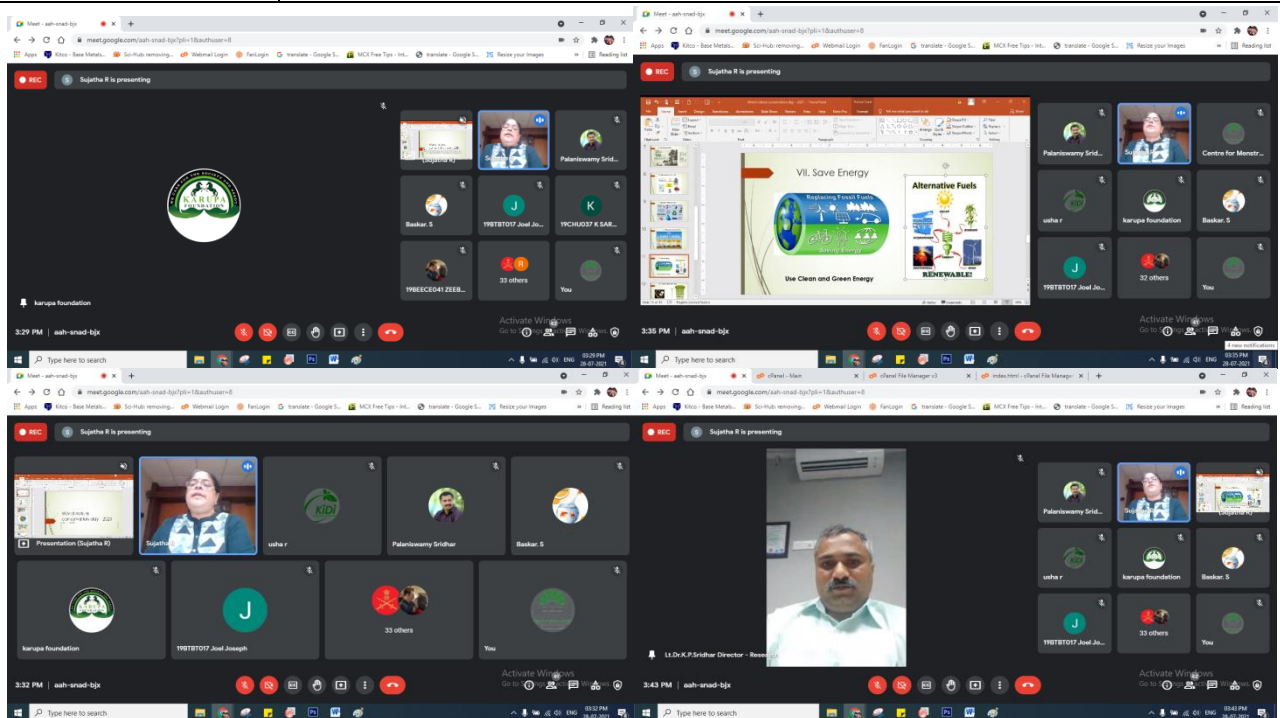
Meet - aah-snad-bjx
meet.google.com/aah-snad-bjx?pli=1&authuser=0
Apps Kitco - Base Metals... Sci-Hub removing... Webmail Login FanLogin translate - Google S... MCX Free Tips - Int... translate - Google S... Resize your Images Reading list
REC
Sujatha R is presenting
KARUPA FOUNDATION
(Sujatha R)
Sujatha R
Palaniswamy Srid...
Baskar. S
19BTBT017 Joel Jo...
19CHU037 K SAR...
19BEECE041 ZEEB...
33 others
You
karupa foundation
3:29 PM | aah-snad-bjx
Activate Windows
Type here to search
03:29 PM 28-07-2021

Meet - aah-snad-bjx
meet.google.com/aah-snad-bjx?pli=1&authuser=0
Apps Kitco - Base Metals... Sci-Hub removing... Webmail Login FanLogin translate - Google S... MCX Free Tips - Int... translate - Google S... Resize your Images Reading list
REC
Sujatha R is presenting
VII. Save Energy
Replacing Fossil Fuels
Saving Energy
Use Clean and Green Energy
Alternative Fuels
RENEWABLE!
Palaniswamy Srid...
Sujatha R
Centre for Monstr...
usha r
karupa foundation
Baskar. S
19BTBT017 Joel Jo...
32 others
You
3:35 PM | aah-snad-bjx
Activate Windows
4 new notifications
Type here to search
03:35 PM 28-07-2021

Meet - aah-snad-bjx
meet.google.com/aah-snad-bjx?pli=1&authuser=0
Apps Kitco - Base Metals... Sci-Hub removing... Webmail Login FanLogin translate - Google S... MCX Free Tips - Int... translate - Google S... Resize your Images Reading list
REC
Sujatha R is presenting
Presentation (Sujatha R)
Sujatha R
usha r
Palaniswamy Sridhar
Baskar. S
karupa foundation
19BTBT017 Joel Joseph
33 others
You
3:32 PM | aah-snad-bjx
Activate Windows
Type here to search
03:32 PM 28-07-2021

Meet - aah-snad-bjx cPanel - Main cPanel File Manager v3 index.html - cPanel File Manager
meet.google.com/aah-snad-bjx?pli=1&authuser=0
Apps Kitco - Base Metals... Sci-Hub removing... Webmail Login FanLogin translate - Google S... MCX Free Tips - Int... translate - Google S... Resize your Images Reading list
REC
Sujatha R is presenting
Lt.Dr.K.P.Sridhar Director - Resea...
Palaniswamy Srid...
Sujatha R
(Sujatha R)
usha r
karupa foundation
Baskar. S
19BTBT017 Joel Jo...
33 others
You
3:43 PM | aah-snad-bjx
Activate Windows
Type here to search
03:43 PM 28-07-2021